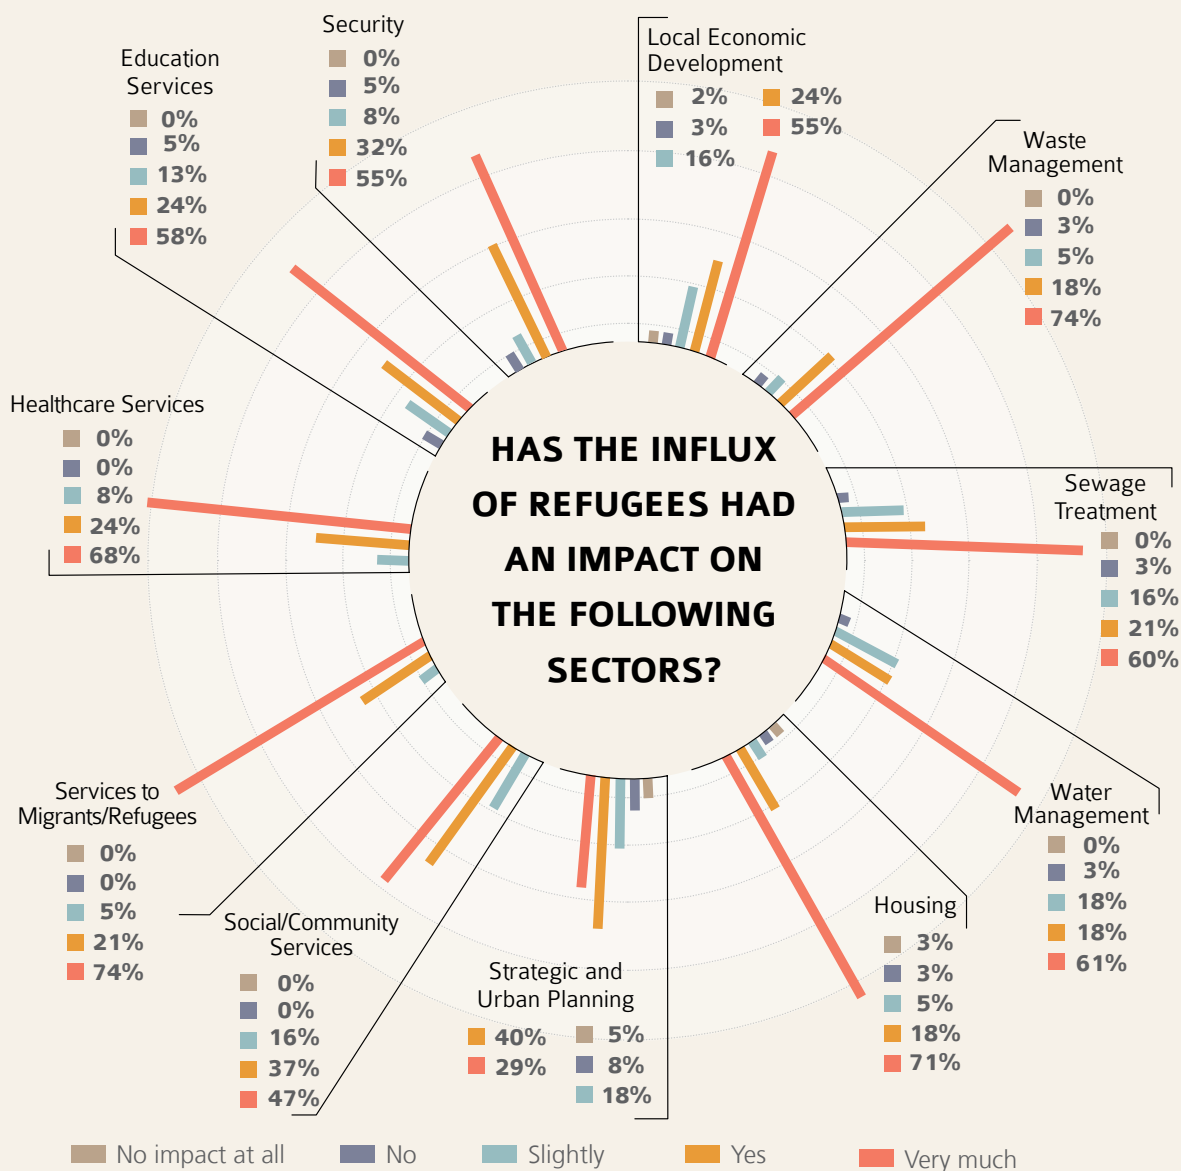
HAS THE INFLUX OF REFUGEES HAD AN IMPACT ON THE FOLLOWING SECTORS?

Education Services
0%
5%
13%
24%
58%

Security
0%
5%
8%
32%
55%

Local Economic Development
2%
3%
16%
24%
55%

Waste Management
0%
3%
5%
18%
74%

Healthcare Services
0%
0%
8%
24%
68%

Sewage Treatment
0%
3%
16%
21%
60%

Water Management
0%
3%
18%
18%
61%

Housing
3%
3%
5%
18%
71%

Strategic and Urban Planning
40%
29%
5%
8%
18%

Social/Community Services
0%
0%
16%
37%
47%

Services to Migrants/Refugees
0%
0%
5%
21%
74%

No impact at all
No
Slightly
Yes
Very much